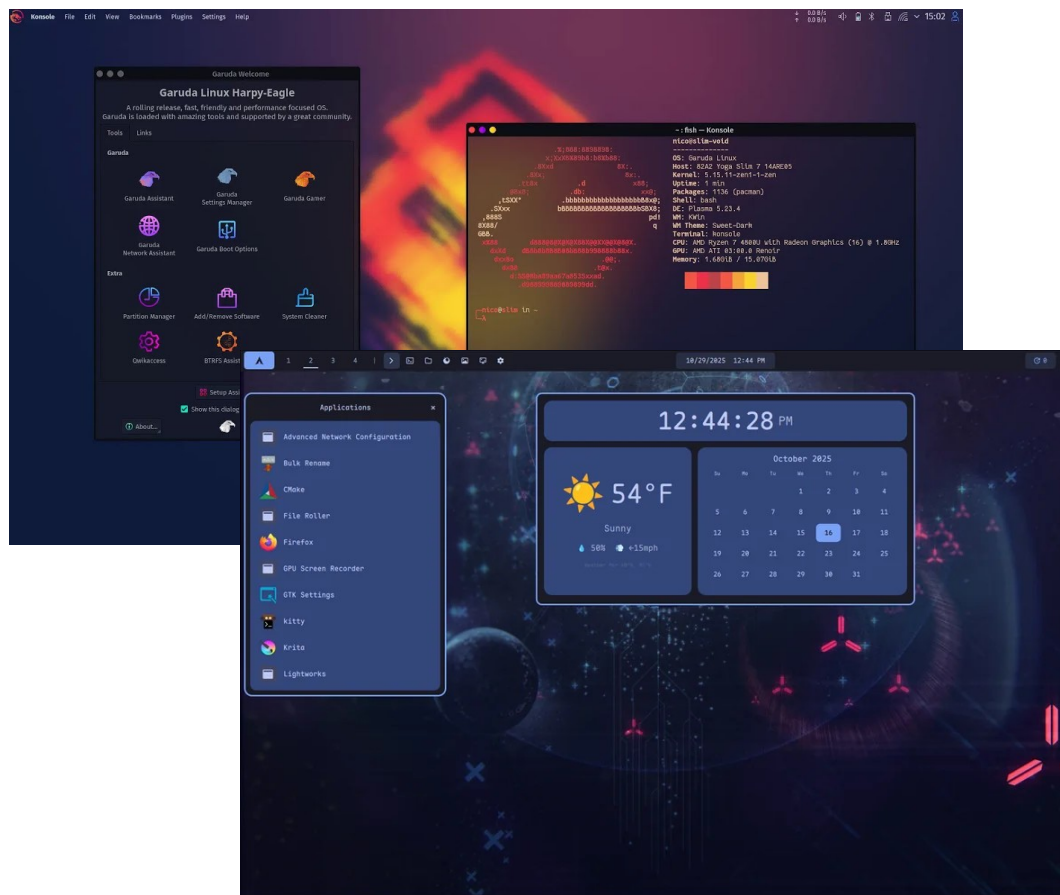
Konsole File Edit View Bookmarks Plugins Settings Help

0.0 B/s
0.0 B/s
15:02

Garuda Welcome

Garuda Linux Harpy-Eagle

A rolling release, fast, friendly and performance focused OS.
Garuda is loaded with amazing tools and supported by a great community.

Tools Links

Garuda

Garuda Assistant
Garuda Settings Manager
Garuda Gamer
Garuda Network Assistant
Garuda Boot Options

Extra

Partition Manager
Add/Remove Software
System Cleaner
Qwikaccess
BTRFS Assist

Setup Assi
Show this dialog
About...

~ : fish — Konsole

nico@slim-void
OS: Garuda Linux
Host: 82A2 Yoga Slim 7 14ARE05
Kernel: 5.15.11-zen1-1-zen
Uptime: 1 min
Packages: 1136 (pacman)
Shell: bash
DE: Plasma 5.23.4
WM: KWin
WM Theme: Sweet-Dark
Terminal: konsole
CPU: AMD Ryzen 7 4800U with Radeon Graphics (16) @ 1.80Hz
GPU: AMD ATI 03:00.0 Renoir
Memory: 1.68GiB / 15.07GiB

nico@slim in ~
λ

1 2 3 4

10/29/2025 12:44 PM

Applications

Advanced Network Configuration
Bulk Rename
CMake
File Roller
Firefox
GPU Screen Recorder
GTK Settings
kitty
Krita
Lightworks

12:44:28 PM

54°F
Sunny
50% +15mph

October 2025

| Su | Mo | Tu | We | Th | Fr | Sa |
|---|---|---|---|---|---|---|
| | | | 1 | 2 | 3 | 4 |
| 5 | 6 | 7 | 8 | 9 | 10 | 11 |
| 12 | 13 | 14 | 15 | 16 | 17 | 18 |
| 19 | 20 | 21 | 22 | 23 | 24 | 25 |
| 26 | 27 | 28 | 29 | 30 | 31 | |